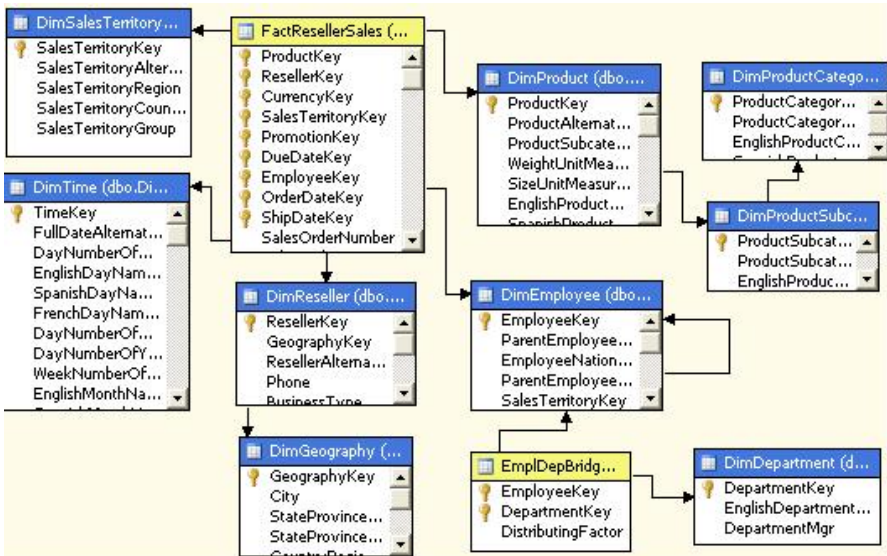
DimSalesTerritory...
SalesTerritoryKey
SalesTerritoryAlter...
SalesTerritoryRegion
SalesTerritoryCoun...
SalesTerritoryGroup

FactResellerSales (...
ProductKey
ResellerKey
CurrencyKey
SalesTerritoryKey
PromotionKey
DueDateKey
EmployeeKey
OrderDateKey
ShipDateKey
SalesOrderNumber

DimProduct (dbo...
ProductKey
ProductAlternat...
ProductSubcate...
WeightUnitMea...
SizeUnitMeasur...
EnglishProduct...
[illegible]

DimProductCatego...
ProductCategor...
ProductCategor...
EnglishProductC...
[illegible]

DimTime (dbo.Di...
TimeKey
FullDateAlternat...
DayNumberOf...
EnglishDayNam...
SpanishDayNa...
FrenchDayNam...
DayNumberOf...
DayNumberOfY...
WeekNumberOf...
EnglishMonthNa...
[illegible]

DimProductSubc...
ProductSubcat...
ProductSubcat...
EnglishProduc...

DimReseller (dbo....
ResellerKey
GeographyKey
ResellerAlterna...
Phone
BusinessType

DimEmployee (dbo...
EmployeeKey
ParentEmployee...
EmployeeNation...
ParentEmployee...
SalesTerritoryKey

DimGeography (...
GeographyKey
City
StateProvince...
StateProvince...
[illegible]

EmplDepBridg...
EmployeeKey
DepartmentKey
DistributingFactor

DimDepartment (d...
DepartmentKey
EnglishDepartment...
DepartmentMgr